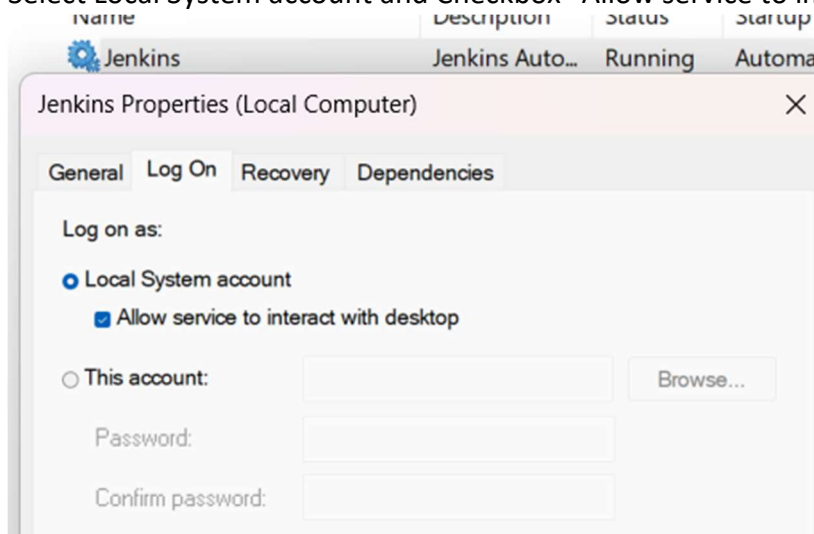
Select Local System account and Checkbox "Allow service to in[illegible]

| Name | Description | Status | Startup |
|---|---|---|---|
| Jenkins | Jenkins Auto... | Running | Automa |

Jenkins Properties (Local Computer)

×

General | Log On | Recovery | Dependencies

Log on as:

Local System account

Allow service to interact with desktop

This account:

Browse...

Password:

Confirm password: